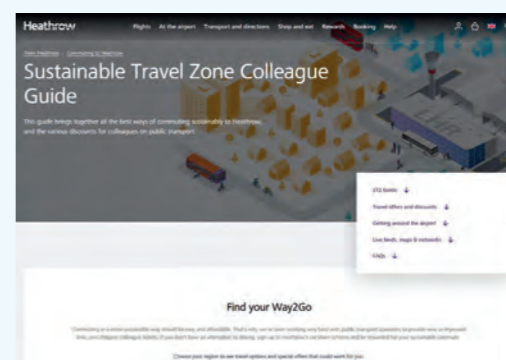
Heathrow
Flights At the airport Transport and directions Shop and eat Rewards Booking Help

Visit Heathrow > Commuting to Heathrow

Sustainable Travel Zone Colleague Guide

This guide brings together all the best ways of commuting sustainably to Heathrow and the various discounts for colleagues on public transport.

STZ Guide ↓
Travel offers and discounts ↓
Getting around the airport ↓
Live feeds, maps & networks ↓
FAQs ↓

Find your Way2Go

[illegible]

Choose your region to see travel options and special offers that could work for you.